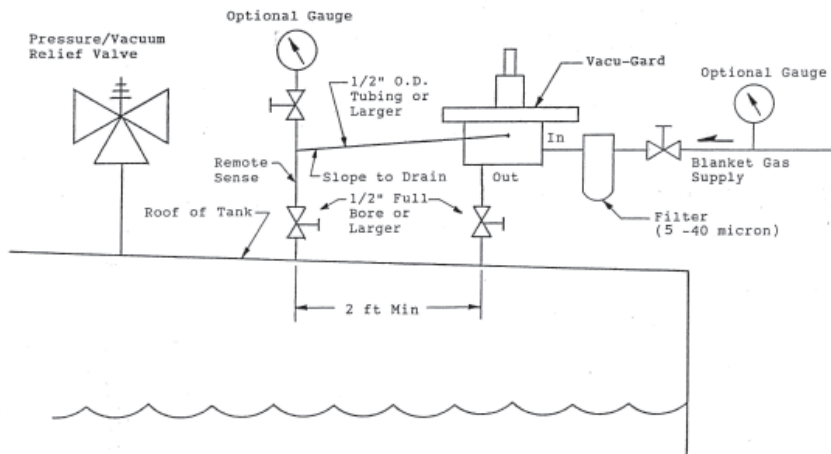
Optional Gauge

Pressure/Vacuum Relief Valve

1/2" O.D. Tubing or Larger

Vacu-Gard

Optional Gauge

In

Blanket Gas Supply

Remote Sense

Slope to Drain

Out

1/2" Full Bore or Larger

Roof of Tank

Filter (5 -40 micron)

2 ft Min